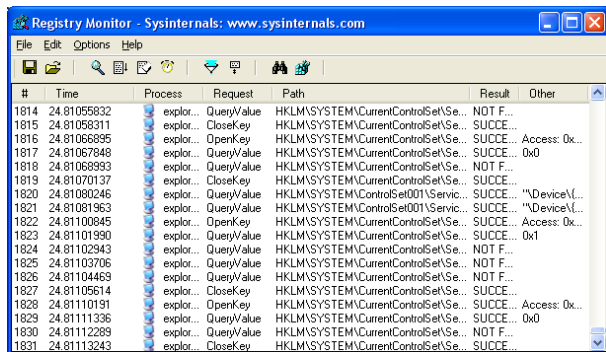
Registry Monitor - Sysinternals: www.sysinternals.com

File Edit Options Help

| # | Time | Process | Request | Path | Result | Other |
|---|---|---|---|---|---|---|
| 1814 | 24.81055832 | explor... | QueryValue | HKLM\SYSTEM\CurrentControlSet\Se... | NOT F... | |
| 1815 | 24.81058311 | explor... | CloseKey | HKLM\SYSTEM\CurrentControlSet\Se... | SUCCE... | |
| 1816 | 24.81066895 | explor... | OpenKey | HKLM\SYSTEM\CurrentControlSet\Se... | SUCCE... | Access: 0x... |
| 1817 | 24.81067848 | explor... | QueryValue | HKLM\SYSTEM\CurrentControlSet\Se... | SUCCE... | 0x0 |
| 1818 | 24.81068993 | explor... | QueryValue | HKLM\SYSTEM\CurrentControlSet\Se... | NOT F... | |
| 1819 | 24.81070137 | explor... | CloseKey | HKLM\SYSTEM\CurrentControlSet\Se... | SUCCE... | |
| 1820 | 24.81080246 | explor... | QueryValue | HKLM\SYSTEM\ControlSet001\Servic... | SUCCE... | "\Device\{... |
| 1821 | 24.81081963 | explor... | QueryValue | HKLM\SYSTEM\ControlSet001\Servic... | SUCCE... | "\Device\{... |
| 1822 | 24.81100845 | explor... | OpenKey | HKLM\SYSTEM\CurrentControlSet\Se... | SUCCE... | Access: 0x... |
| 1823 | 24.81101990 | explor... | QueryValue | HKLM\SYSTEM\CurrentControlSet\Se... | SUCCE... | 0x1 |
| 1824 | 24.81102943 | explor... | QueryValue | HKLM\SYSTEM\CurrentControlSet\Se... | NOT F... | |
| 1825 | 24.81103706 | explor... | QueryValue | HKLM\SYSTEM\CurrentControlSet\Se... | NOT F... | |
| 1826 | 24.81104469 | explor... | QueryValue | HKLM\SYSTEM\CurrentControlSet\Se... | NOT F... | |
| 1827 | 24.81105614 | explor... | CloseKey | HKLM\SYSTEM\CurrentControlSet\Se... | SUCCE... | |
| 1828 | 24.81110191 | explor... | OpenKey | HKLM\SYSTEM\CurrentControlSet\Se... | SUCCE... | Access: 0x... |
| 1829 | 24.81111336 | explor... | QueryValue | HKLM\SYSTEM\CurrentControlSet\Se... | SUCCE... | 0x0 |
| 1830 | 24.81112289 | explor... | QueryValue | HKLM\SYSTEM\CurrentControlSet\Se... | NOT F... | |
| 1831 | 24.81113243 | explor... | CloseKey | HKLM\SYSTEM\CurrentControlSet\Se... | SUCCE... | |